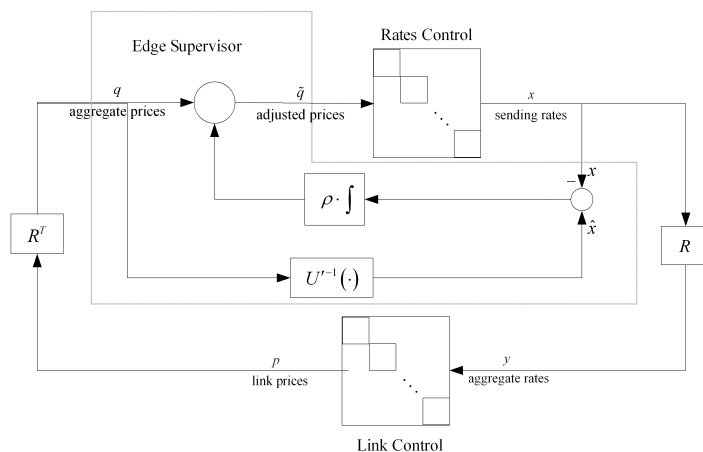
Edge Supervisor

Rates Control

$q$
aggregate prices

$\tilde{q}$
adjusted prices

$x$
sending rates

$x$

$-$

$\rho \cdot \int$

$\hat{x}$

$R^T$

$R$

$U'^{-1}(\cdot)$

$p$
link prices

$y$
aggregate rates

Link Control